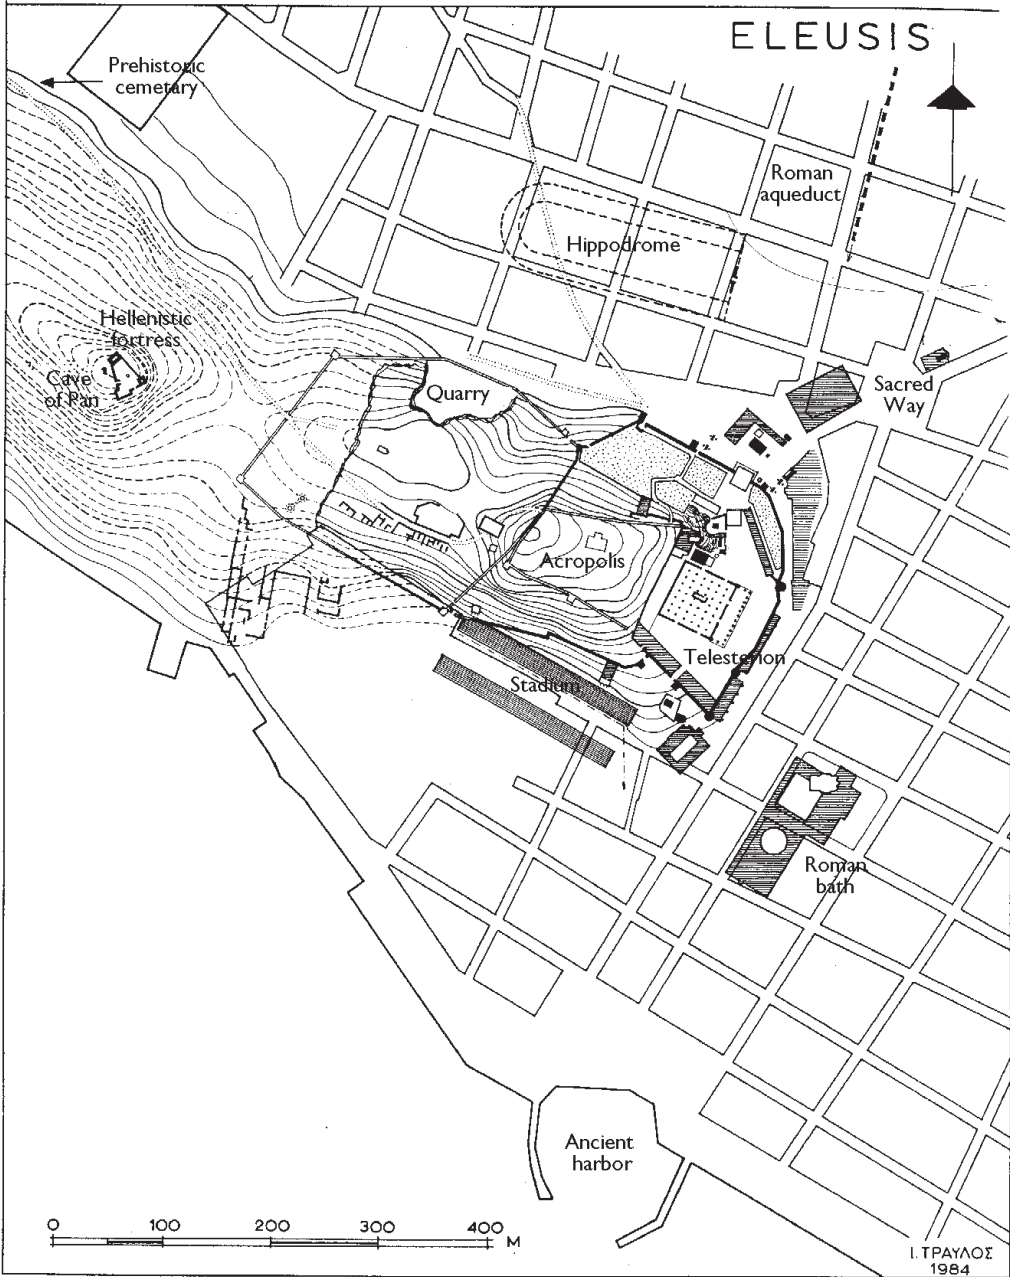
ELEUSIS

Prehistoric cemetary

Roman aqueduct

Hippodrome

Hellenistic fortress

Cave of Pan

Quarry

Sacred Way

Acropolis

Telesterion

Stadium

Roman bath

Ancient harbor

0 100 200 300 400 M

Ι. ΤΡΑΥΛΟΣ 1984